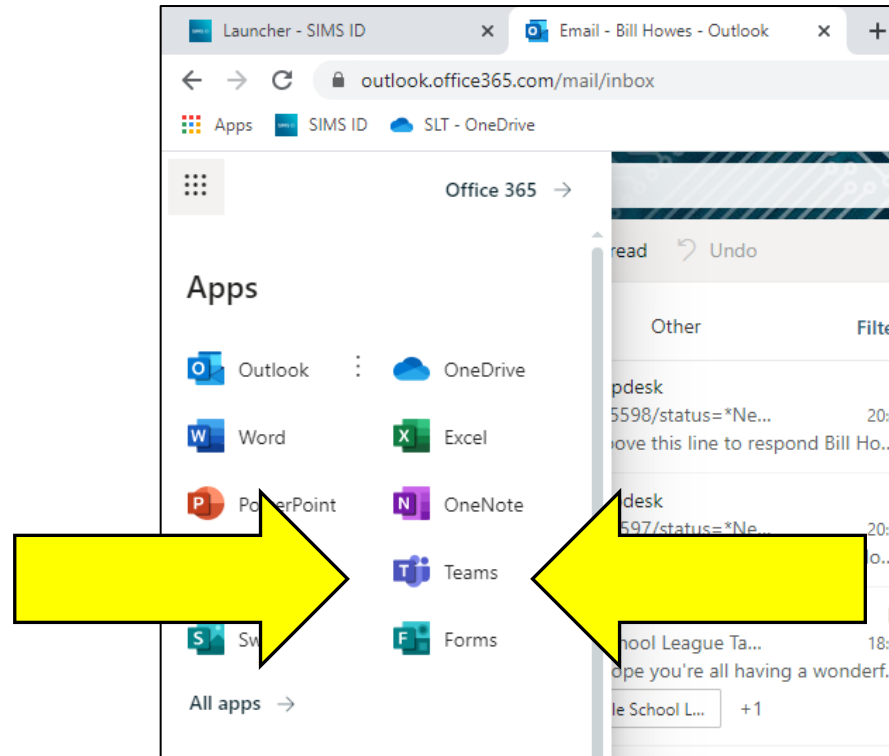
Launcher - SIMS ID ×
Email - Bill Howes - Outlook ×
+
outlook.office365.com/mail/inbox
Apps
SIMS ID
SLT - OneDrive

Office 365 →

Apps

Outlook
OneDrive
Word
Excel
PowerPoint
OneNote
Teams
Sw
Forms

All apps →

read
Undo
Other
Filte
pdesk
5598/status=*Ne...
20:
ove this line to respond Bill Ho...
pdesk
597/status=*Ne...
20:
o...
hool League Ta...
18:
ope you're all having a wonderf...
le School L...
+1